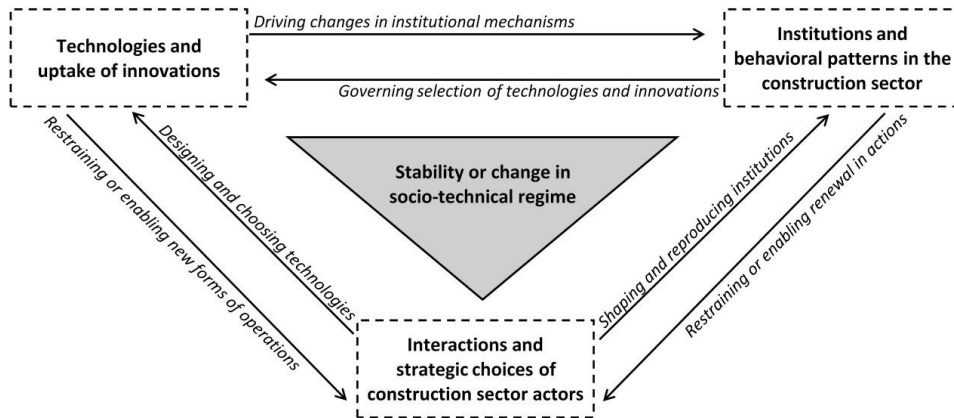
Technologies and uptake of innovations

Driving changes in institutional mechanisms

Governing selection of technologies and innovations

Institutions and behavioral patterns in the construction sector

Restraining or enabling new forms of operations

Designing and choosing technologies

Stability or change in socio-technical regime

Shaping and reproducing institutions

Restraining or enabling renewal in actions

Interactions and strategic choices of construction sector actors